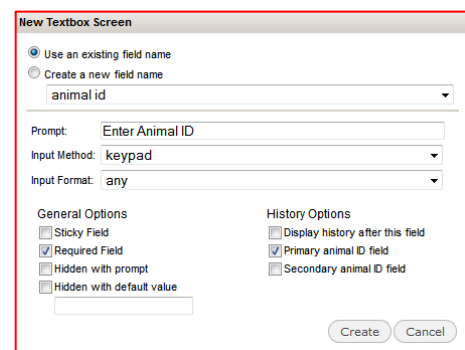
New Textbox Screen

Use an existing field name
Create a new field name
animal id

Prompt: Enter Animal ID
Input Method: keypad
Input Format: any

General Options
Sticky Field
Required Field
Hidden with prompt
Hidden with default value

History Options
Display history after this field
Primary animal ID field
Secondary animal ID field

Create Cancel